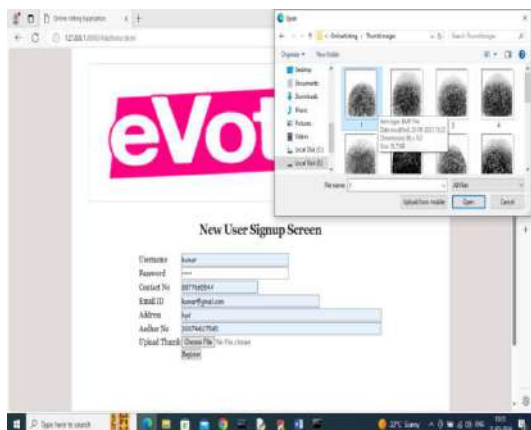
Online Voting Application
127.0.0.1:8000/Signup.html

Open
OnlineVoting › ThumbImage
Organize ▾ New folder
Desktop
Documents
Downloads
Music
Pictures
Videos
Local Disk (C:)
Local Disk (E:)
1
2
3
4
Item type: BMP File
Date modified: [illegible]
Dimensions: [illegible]
Size: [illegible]
File name: 1
All Files
Upload from mobile
Open
Cancel

eVot

New User Signup Screen

Username kumar
Password ••••
Contact No 8877665544
Email ID kumar@gmail.com
Address hyd
Aadhar No 3557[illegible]
Upload Thumb Choose File No file chosen
Register

Type here to search
23°C Sunny